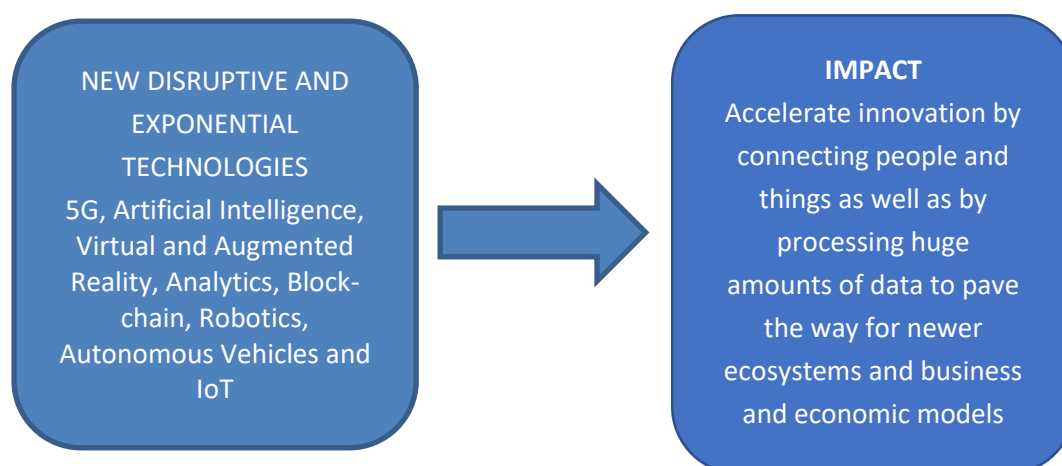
NEW DISRUPTIVE AND EXPONENTIAL TECHNOLOGIES
5G, Artificial Intelligence, Virtual and Augmented Reality, Analytics, Blockchain, Robotics, Autonomous Vehicles and IoT

IMPACT
Accelerate innovation by connecting people and things as well as by processing huge amounts of data to pave the way for newer ecosystems and business and economic models